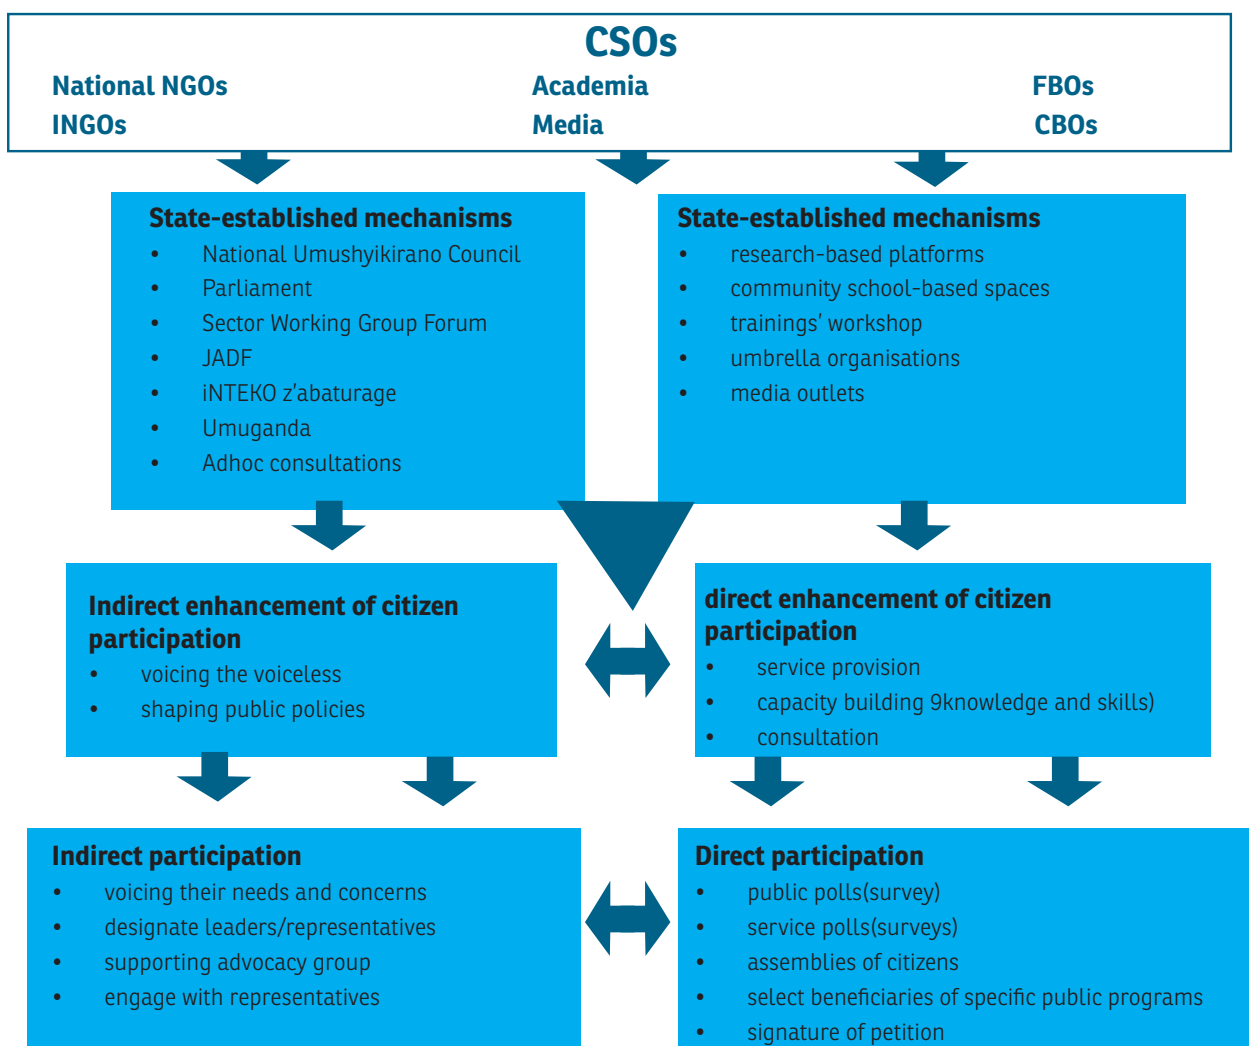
CSOs

National NGOs
INGOs

Academia
Media

FBOs
CBOs

State-established mechanisms
- National Umushyikirano Council
- Parliament
- Sector Working Group Forum
- JADF
- iNTEKO z'abaturage
- Umuganda
- Adhoc consultations

State-established mechanisms
- research-based platforms
- community school-based spaces
- trainings' workshop
- umbrella organisations
- media outlets

Indirect enhancement of citizen participation
- voicing the voiceless
- shaping public policies

direct enhancement of citizen participation
- service provision
- capacity building 9knowledge and skills)
- consultation

Indirect participation
- voicing their needs and concerns
- designate leaders/representatives
- supporting advocacy group
- engage with representatives

Direct participation
- public polls(survey)
- service polls(surveys)
- assemblies of citizens
- select beneficiaries of specific public programs
- signature of petition